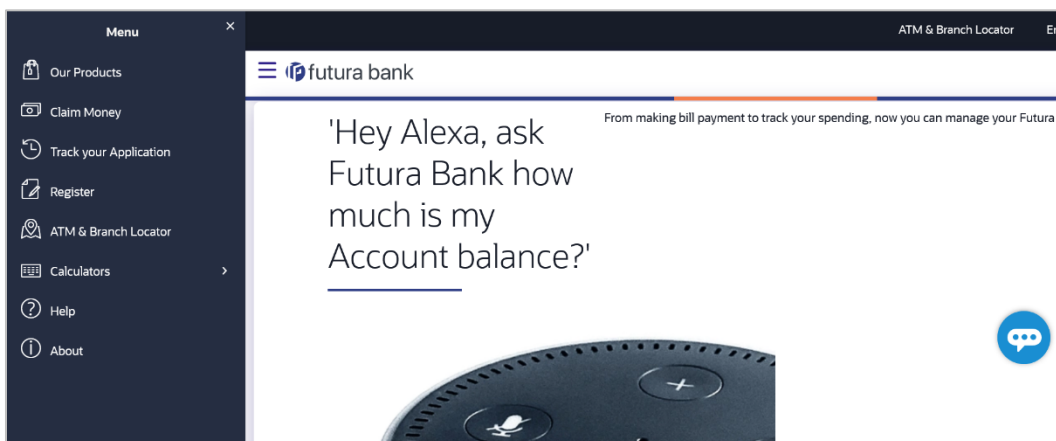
Menu ×

Our Products

Claim Money

Track your Application

Register

ATM & Branch Locator

Calculators >

Help

About

ATM & Branch Locator En

futura bank

'Hey Alexa, ask Futura Bank how much is my Account balance?'

From making bill payment to track your spending, now you can manage your Futura